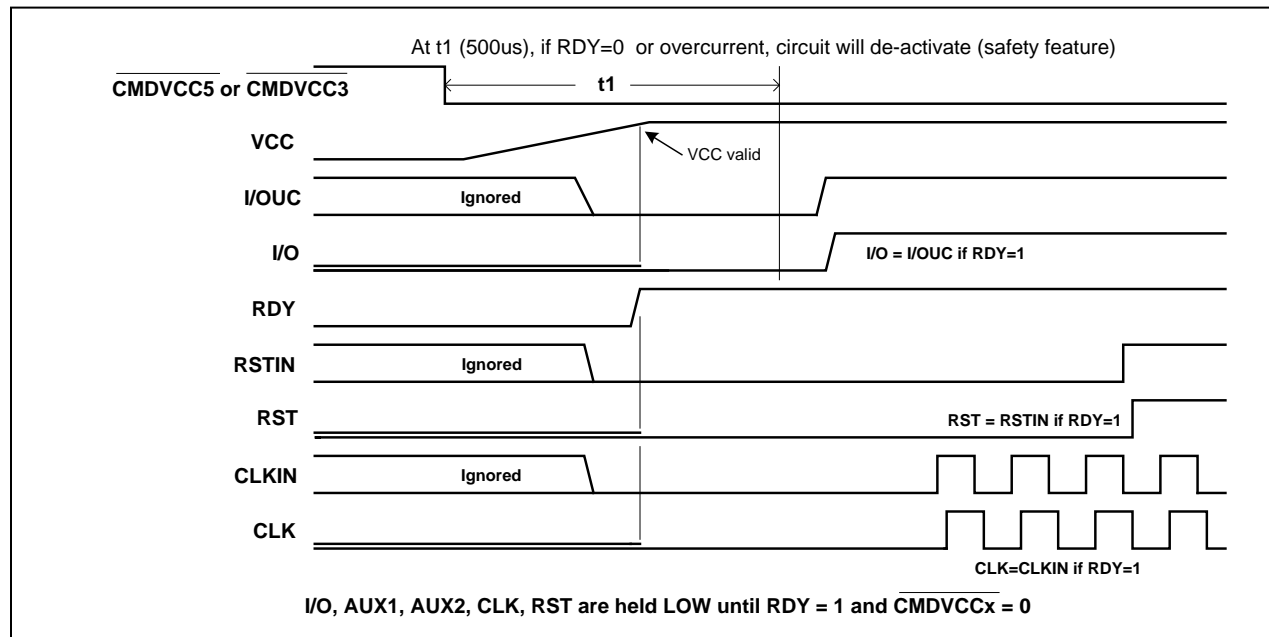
At t1 (500us), if RDY=0 or overcurrent, circuit will de-activate (safety feature)

$\overline{\text{CMDVCC5}}$ or $\overline{\text{CMDVCC3}}$

t1

VCC

VCC valid

I/OUC

Ignored

I/O

I/O = I/OUC if RDY=1

RDY

RSTIN

Ignored

RST

RST = RSTIN if RDY=1

CLKIN

Ignored

CLK

CLK=CLKIN if RDY=1

I/O, AUX1, AUX2, CLK, RST are held LOW until RDY = 1 and $\overline{\text{CMDVCCx}}$ = 0